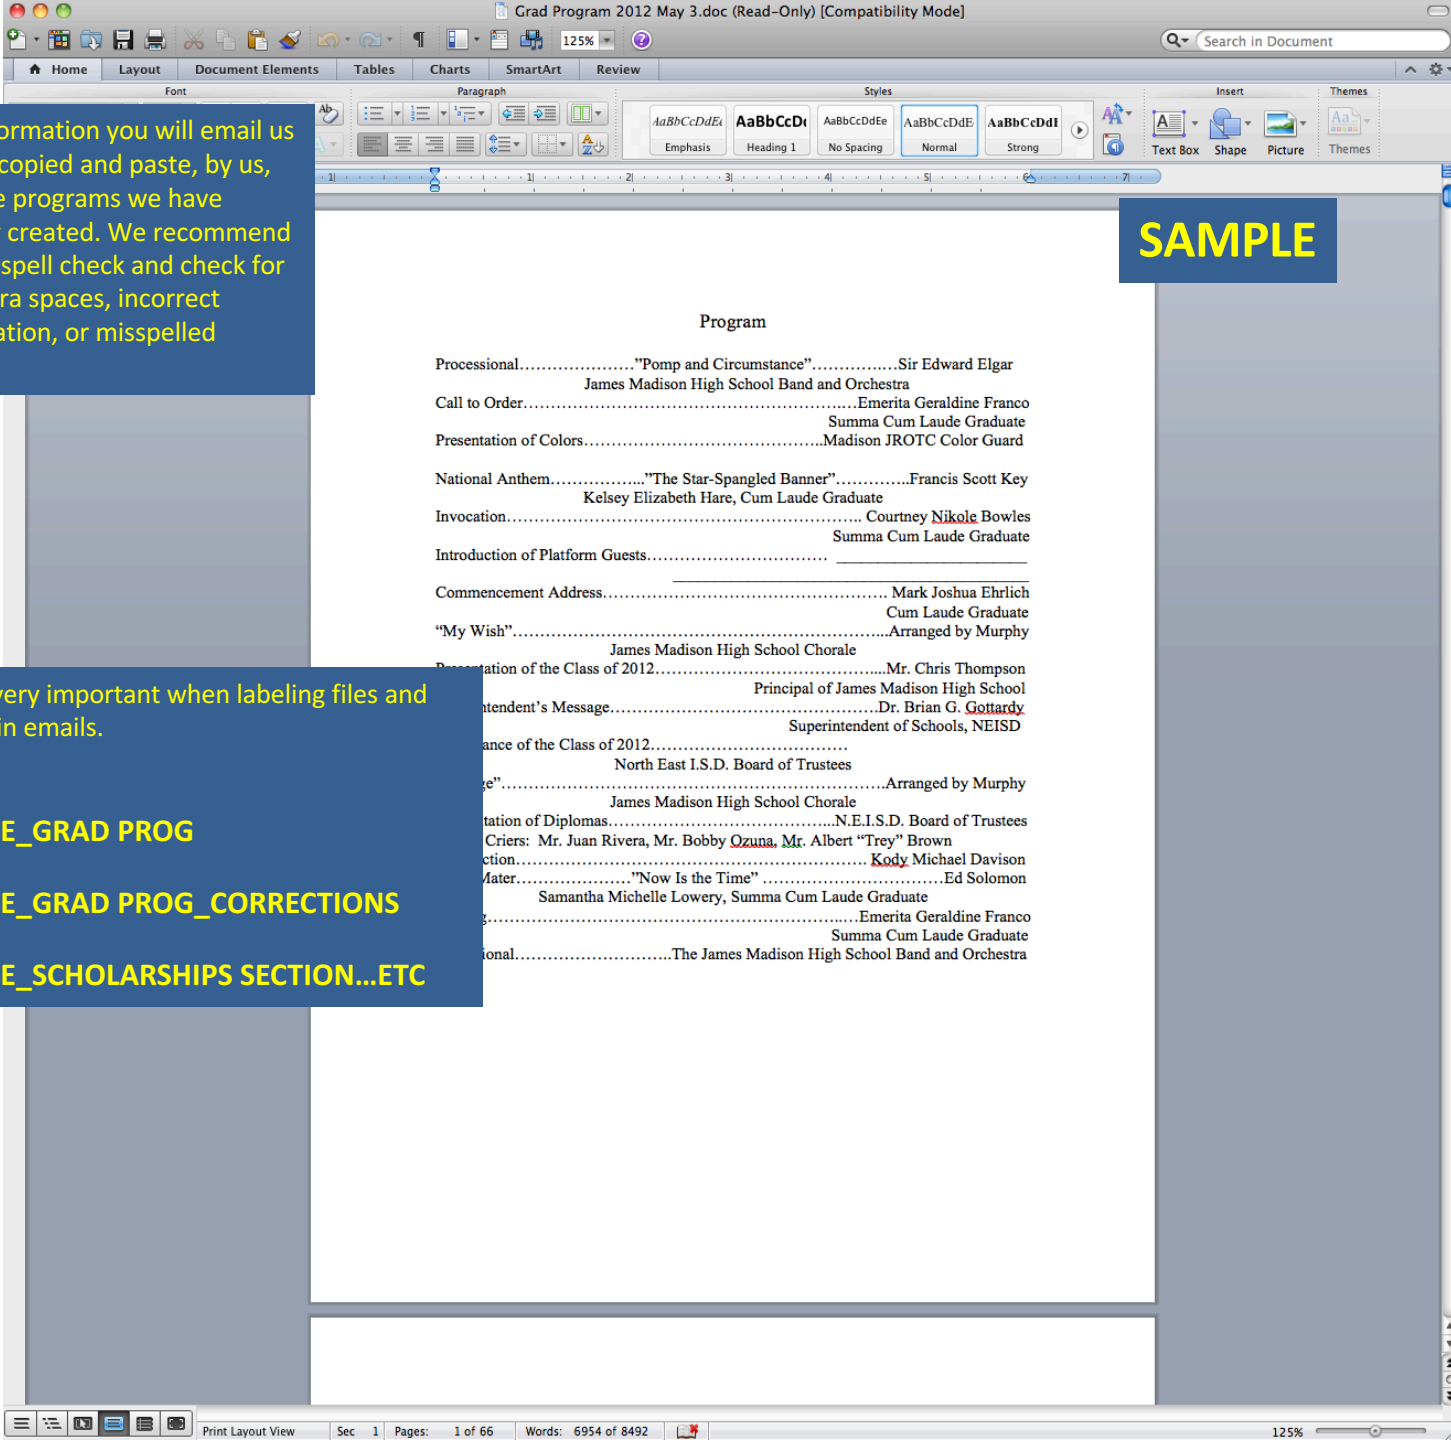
Grad Program 2012 May 3.doc (Read-Only) [Compatibility Mode]

125%

Search in Document

Home | Layout | Document Elements | Tables | Charts | SmartArt | Review

Font | Paragraph | Styles | Insert | Themes

AaBbCcDdEe Emphasis | AaBbCcDd Heading 1 | AaBbCcDdEe No Spacing | AaBbCcDdE Normal | AaBbCcDdI Strong

Text Box | Shape | Picture | Themes

ormation you will email us copied and paste, by us, e programs we have created. We recommend spell check and check for ra spaces, incorrect ation, or misspelled

SAMPLE

Program

Processional…………………"Pomp and Circumstance"……………Sir Edward Elgar
James Madison High School Band and Orchestra
Call to Order……………………………………………………Emerita Geraldine Franco
Summa Cum Laude Graduate
Presentation of Colors……………………………………Madison JROTC Color Guard

National Anthem……………..."The Star-Spangled Banner"…………Francis Scott Key
Kelsey Elizabeth Hare, Cum Laude Graduate
Invocation……………………………………………………… Courtney Nikole Bowles
Summa Cum Laude Graduate
Introduction of Platform Guests…………………………… ________________

________________________
Commencement Address…………………………………………… Mark Joshua Ehrlich
Cum Laude Graduate
"My Wish"………………………………………………………Arranged by Murphy
James Madison High School Chorale
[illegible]ation of the Class of 2012…………………………………Mr. Chris Thompson
Principal of James Madison High School
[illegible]tendent's Message………………………………………Dr. Brian G. Gottardy
Superintendent of Schools, NEISD
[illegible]ance of the Class of 2012……………………………
North East I.S.D. Board of Trustees
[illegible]e"……………………………………………………………Arranged by Murphy
James Madison High School Chorale
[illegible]tation of Diplomas…………………………………N.E.I.S.D. Board of Trustees
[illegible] Criers: Mr. Juan Rivera, Mr. Bobby Ozuna, Mr. Albert "Trey" Brown
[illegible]ction…………………………………………………… Kody Michael Davison
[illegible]ater…………………"Now Is the Time" ……………………………Ed Solomon
Samantha Michelle Lowery, Summa Cum Laude Graduate
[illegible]……………………………………………………………Emerita Geraldine Franco
Summa Cum Laude Graduate
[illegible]ional………………………The James Madison High School Band and Orchestra

ery important when labeling files and in emails.

E_GRAD PROG

E_GRAD PROG_CORRECTIONS

E_SCHOLARSHIPS SECTION…ETC

Print Layout View | Sec 1 | Pages: 1 of 66 | Words: 6954 of 8492 | 125%